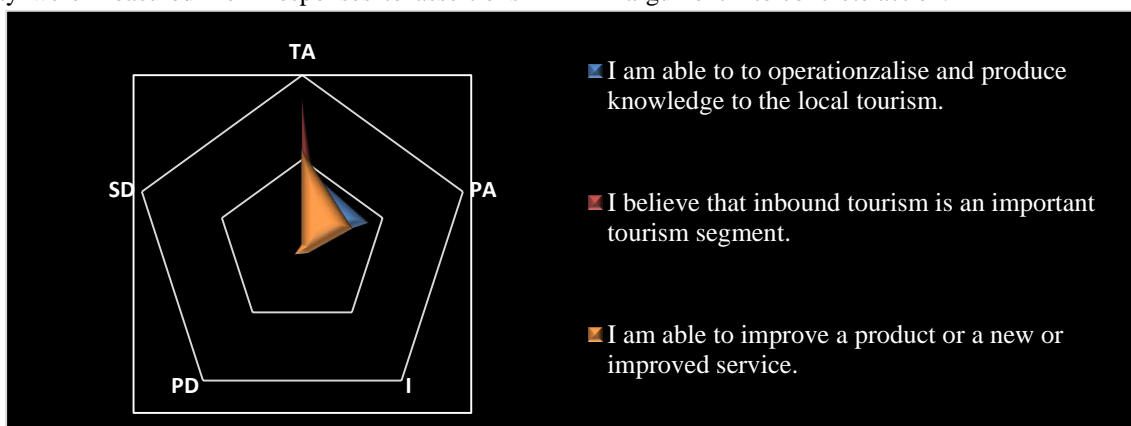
TA

SD

PA

PD

I

I am able to to operationzalise and produce knowledge to the local tourism.

I believe that inbound tourism is an important tourism segment.

I am able to improve a product or a new or improved service.